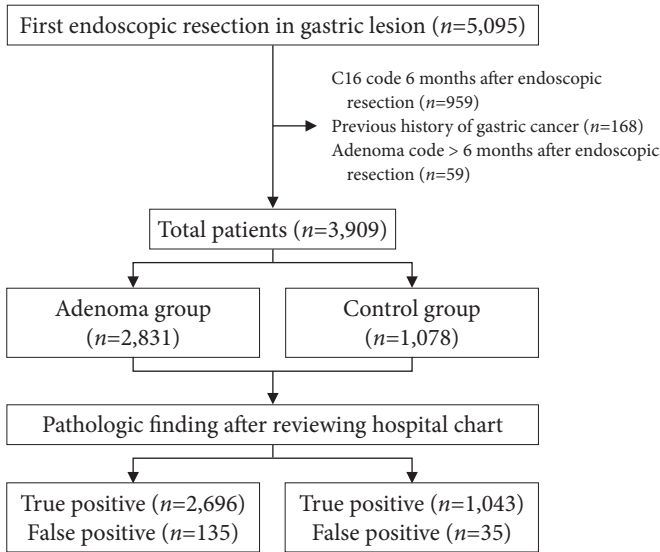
First endoscopic resection in gastric lesion ($n$=5,095)

C16 code 6 months after endoscopic resection ($n$=959)
Previous history of gastric cancer ($n$=168)
Adenoma code > 6 months after endoscopic resection ($n$=59)

Total patients ($n$=3,909)

Adenoma group ($n$=2,831)

Control group ($n$=1,078)

Pathologic finding after reviewing hospital chart

True positive ($n$=2,696)
False positive ($n$=135)

True positive ($n$=1,043)
False positive ($n$=35)